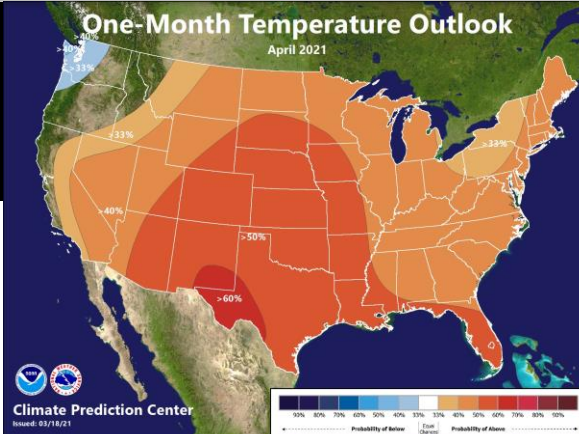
One-Month Temperature Outlook
April 2021

>40%
>33%
>33%
>33%
>40%
>50%
>60%

Climate Prediction Center
Issued: 03/18/21

| 90% | 80% | 70% | 60% | 50% | 40% | 33% | 33% | 40% | 50% | 60% | 70% | 80% | 90% |
|---|---|---|---|---|---|---|---|---|---|---|---|---|---|

Probability of Below
Equal Chances
Probability of Above